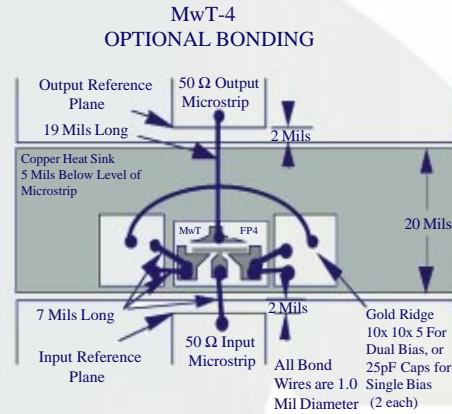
MwT-4
OPTIONAL BONDING

Output Reference Plane

50 Ω Output Microstrip

19 Mils Long

2 Mils

Copper Heat Sink 5 Mils Below Level of Microstrip

20 Mils

MwT

FP4

7 Mils Long

2 Mils

Gold Ridge 10x 10x 5 For Dual Bias, or 25pF Caps for Single Bias (2 each)

Input Reference Plane

50 Ω Input Microstrip

All Bond Wires are 1.0 Mil Diameter